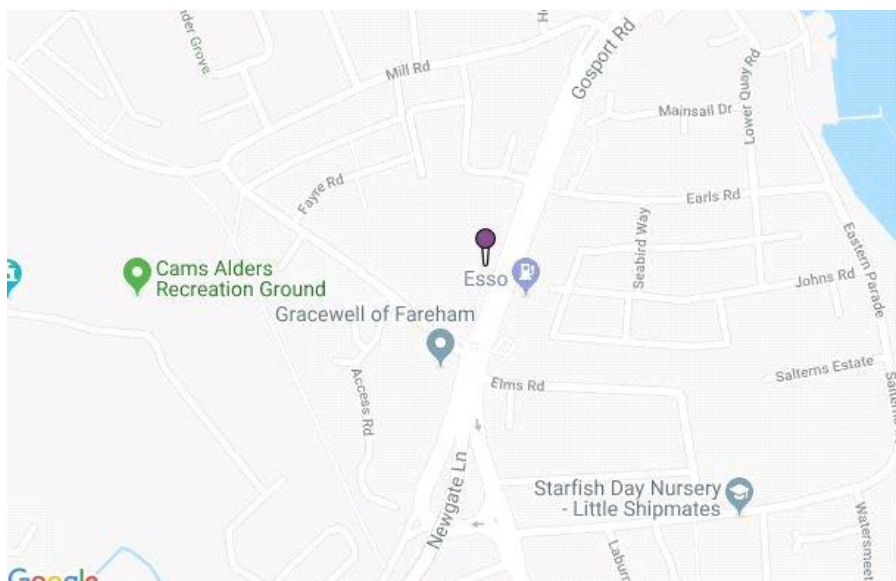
nder Grove
Mill Rd
Gosport Rd
Mainsail Dr
Lower Quay Rd
Fayre Rd
Earls Rd
Seabird Way
Eastern Parade
Cams Alders Recreation Ground
Esso
Johns Rd
Gracewell of Fareham
Access Rd
Elms Rd
Salterns Estate
Saltern
Newgate Ln
Starfish Day Nursery - Little Shipmates
Laburn
Watersmeet
Google